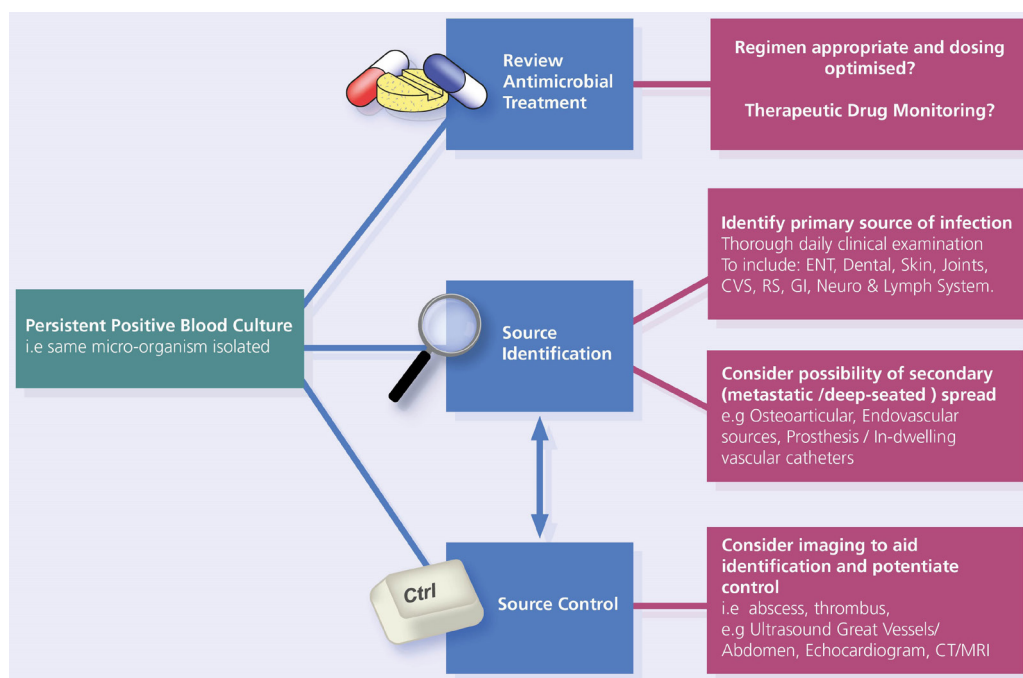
Persistent Positive Blood Culture
i.e same micro-organism isolated

Review Antimicrobial Treatment

Regimen appropriate and dosing optimised?

Therapeutic Drug Monitoring?

Source Identification

Identify primary source of infection
Thorough daily clinical examination
To include: ENT, Dental, Skin, Joints, CVS, RS, GI, Neuro & Lymph System.

Consider possibility of secondary (metastatic /deep-seated ) spread
e.g Osteoarticular, Endovascular sources, Prosthesis / In-dwelling vascular catheters

Ctrl

Source Control

Consider imaging to aid identification and potentiate control
i.e abscess, thrombus,
e.g Ultrasound Great Vessels/ Abdomen, Echocardiogram, CT/MRI